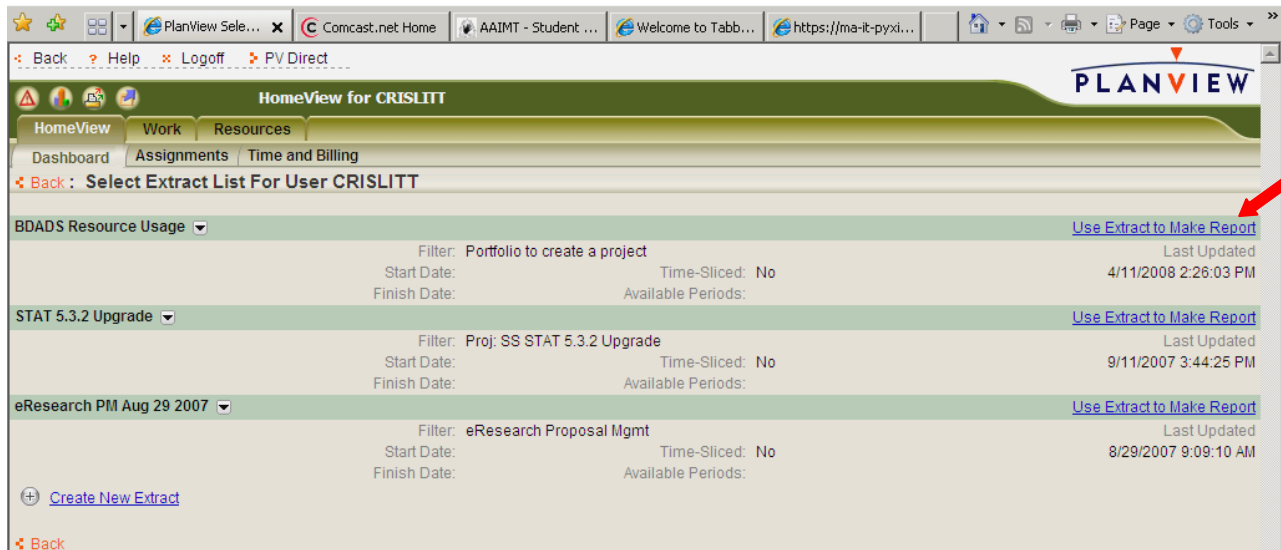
PlanView Sele... Comcast.net Home AAIMT - Student ... Welcome to Tabb... https://ma-it-pyxi... Page Tools

Back Help Logoff PV Direct

PLANVIEW

HomeView for CRISLITT

HomeView Work Resources

Dashboard Assignments Time and Billing

Back : Select Extract List For User CRISLITT

BDADS Resource Usage
Use Extract to Make Report
Filter: Portfolio to create a project
Last Updated
Start Date:
Time-Sliced: No
4/11/2008 2:26:03 PM
Finish Date:
Available Periods:

STAT 5.3.2 Upgrade
Use Extract to Make Report
Filter: Proj: SS STAT 5.3.2 Upgrade
Last Updated
Start Date:
Time-Sliced: No
9/11/2007 3:44:25 PM
Finish Date:
Available Periods:

eResearch PM Aug 29 2007
Use Extract to Make Report
Filter: eResearch Proposal Mgmt
Last Updated
Start Date:
Time-Sliced: No
8/29/2007 9:09:10 AM
Finish Date:
Available Periods:

Create New Extract

Back